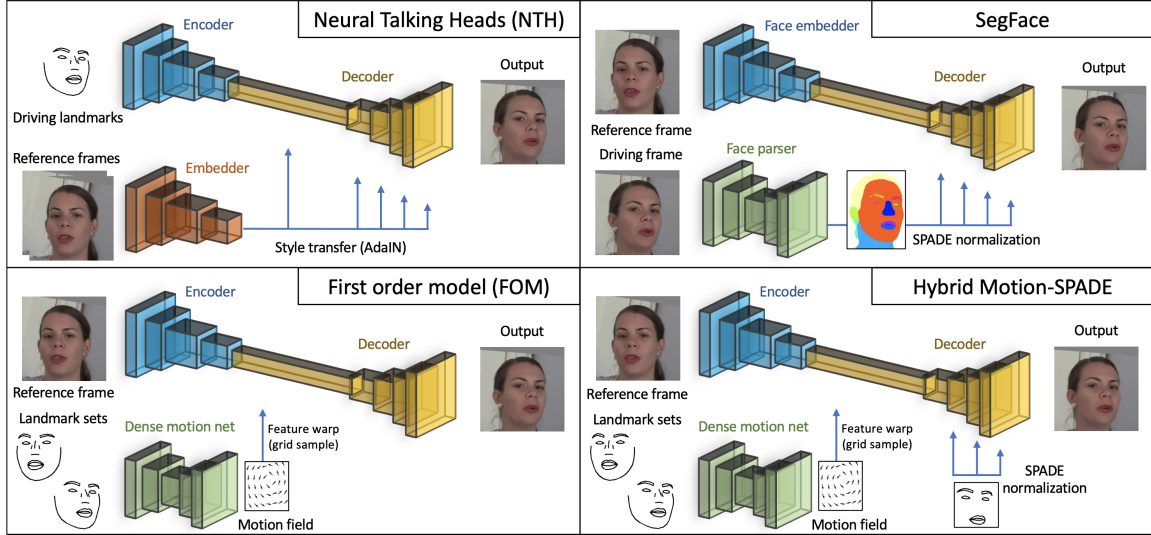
Neural Talking Heads (NTH)

Encoder

Driving landmarks

Decoder

Output

Reference frames

Embedder

Style transfer (AdaIN)

SegFace

Face embedder

Decoder

Output

Reference frame

Driving frame

Face parser

SPADE normalization

First order model (FOM)

Encoder

Decoder

Output

Reference frame

Landmark sets

Dense motion net

Feature warp (grid sample)

Motion field

Hybrid Motion-SPADE

Encoder

Decoder

Output

Reference frame

Landmark sets

Dense motion net

Feature warp (grid sample)

Motion field

SPADE normalization